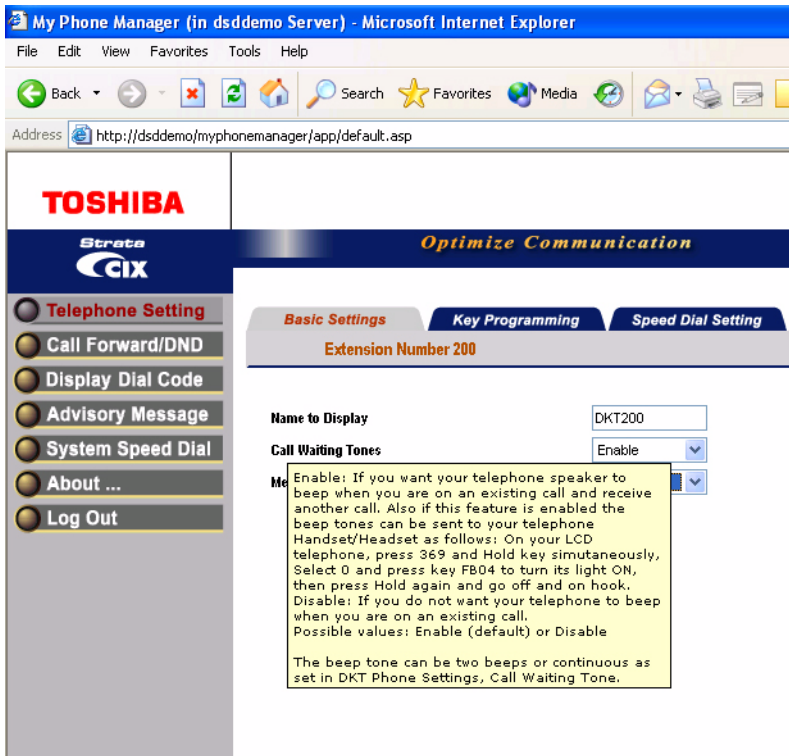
My Phone Manager (in dsddemo Server) - Microsoft Internet Explorer

File Edit View Favorites Tools Help

Back Search Favorites Media

Address http://dsddemo/myphonemanager/app/default.asp

TOSHIBA

Strata CIX

Optimize Communication

Telephone Setting
Call Forward/DND
Display Dial Code
Advisory Message
System Speed Dial
About ...
Log Out

Basic Settings | Key Programming | Speed Dial Setting

Extension Number 200

Name to Display | DKT200
Call Waiting Tones | Enable
Me

Enable: If you want your telephone speaker to beep when you are on an existing call and receive another call. Also if this feature is enabled the beep tones can be sent to your telephone Handset/Headset as follows: On your LCD telephone, press 369 and Hold key simutaneously, Select 0 and press key FB04 to turn its light ON, then press Hold again and go off and on hook.
Disable: If you do not want your telephone to beep when you are on an existing call.
Possible values: Enable (default) or Disable

The beep tone can be two beeps or continuous as set in DKT Phone Settings, Call Waiting Tone.